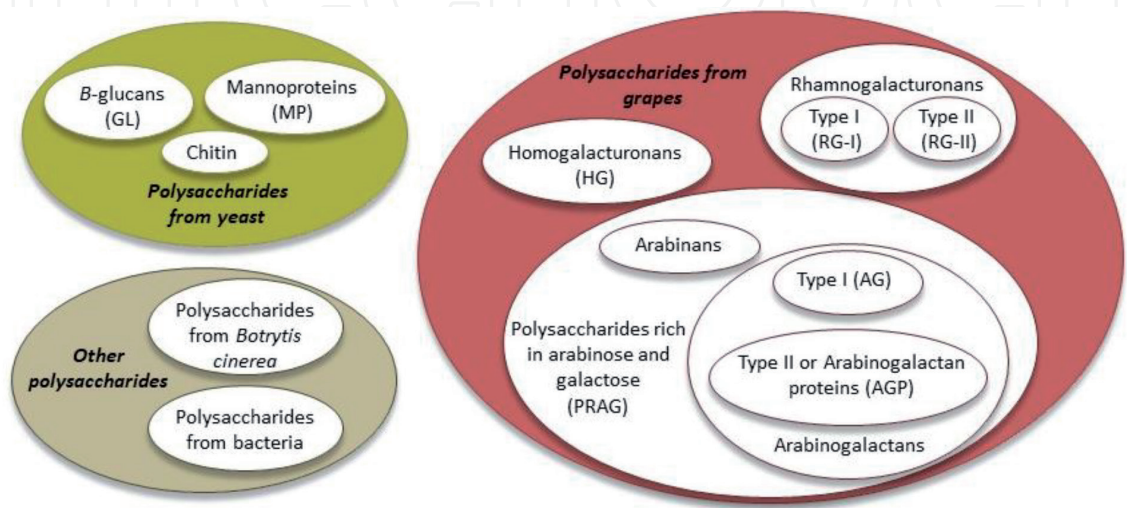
*B*-glucans (GL)

Mannoproteins (MP)

Chitin

***Polysaccharides from yeast***

***Polysaccharides from grapes***

Rhamnogalacturonans

Type I (RG-I)

Type II (RG-II)

Homogalacturonans (HG)

Arabinans

Type I (AG)

Polysaccharides rich in arabinose and galactose (PRAG)

Type II or Arabinogalactan proteins (AGP)

Arabinogalactans

***Other polysaccharides***

Polysaccharides from *Botrytis cinerea*

Polysaccharides from bacteria